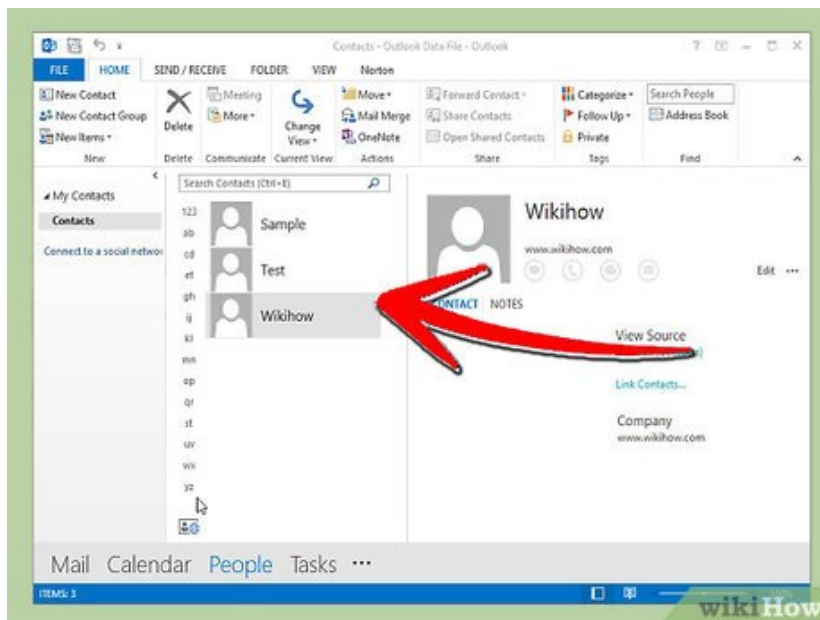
Contacts - Outlook Data File - Outlook

? – □ ×

FILE HOME SEND / RECEIVE FOLDER VIEW Norton

New Contact
New Contact Group
New Items ▾
New

Delete
Delete

Meeting
More ▾
Communicate

Change View ▾
Current View

Move ▾
Mail Merge
OneNote
Actions

Forward Contact ▾
Share Contacts
Open Shared Contacts
Share

Categorize ▾
Follow Up ▾
Private
Tags

Search People
Address Book
Find

◢ My Contacts
Contacts
Connect to a social networ

Search Contacts (Ctrl+E)

123
ab
cd
ef
gh
ij
kl
mn
op
qr
st
uv
wx
yz

Sample
Test
Wikihow

Wikihow
www.wikihow.com

Edit ···

CONTACT NOTES

View Source

Link Contacts...

Company
www.wikihow.com

Mail Calendar People Tasks ···

ITEMS: 3

wikiHow